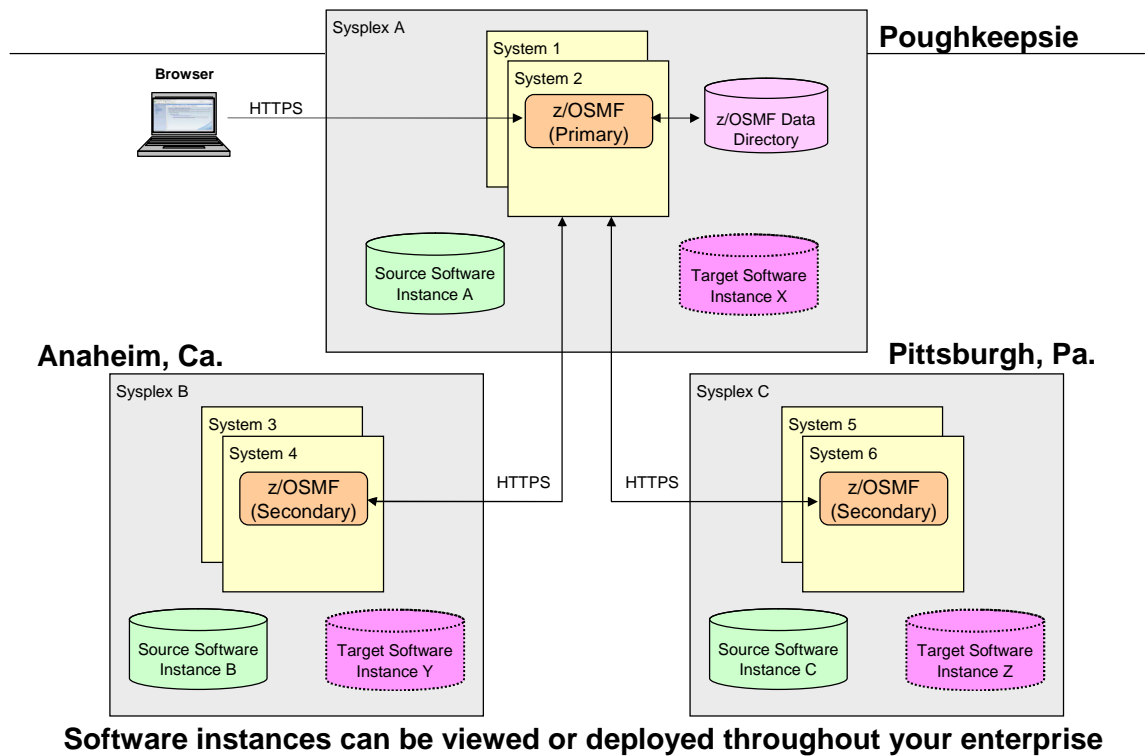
Sysplex A

Poughkeepsie

Browser

HTTPS

System 1

System 2

z/OSMF (Primary)

z/OSMF Data Directory

Source Software Instance A

Target Software Instance X

Anaheim, Ca.

Pittsburgh, Pa.

Sysplex B

System 3

System 4

z/OSMF (Secondary)

HTTPS

HTTPS

Sysplex C

System 5

System 6

z/OSMF (Secondary)

Source Software Instance B

Target Software Instance Y

Source Software Instance C

Target Software Instance Z

Software instances can be viewed or deployed throughout your enterprise